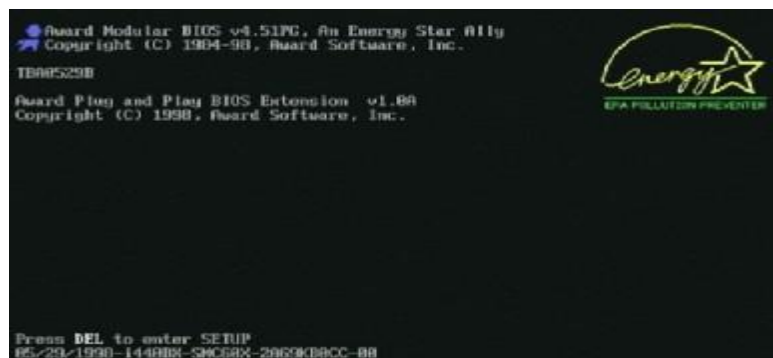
Award Modular BIOS v4.51PG, An Energy Star Ally
Copyright (C) 1984-98, Award Software, Inc.

TBA05290

Award Plug and Play BIOS Extension v1.0A
Copyright (C) 1998, Award Software, Inc.

energy

EPA POLLUTION PREVENTER

Press DEL to enter SETUP
05/29/1998-i440BX-SMC6AX-2A69KBACC-00